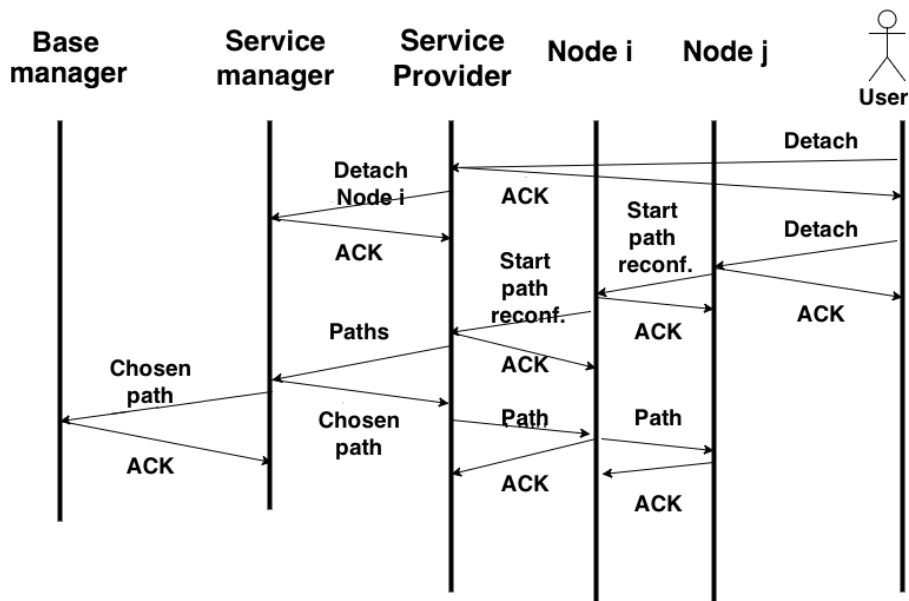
Base manager

Service manager

Service Provider

Node i

Node j

User

Detach

Detach Node i

ACK

ACK

Start path reconf.

Detach

Start path reconf.

ACK

ACK

Paths

ACK

Chosen path

Chosen path

Path

Path

ACK

ACK

ACK